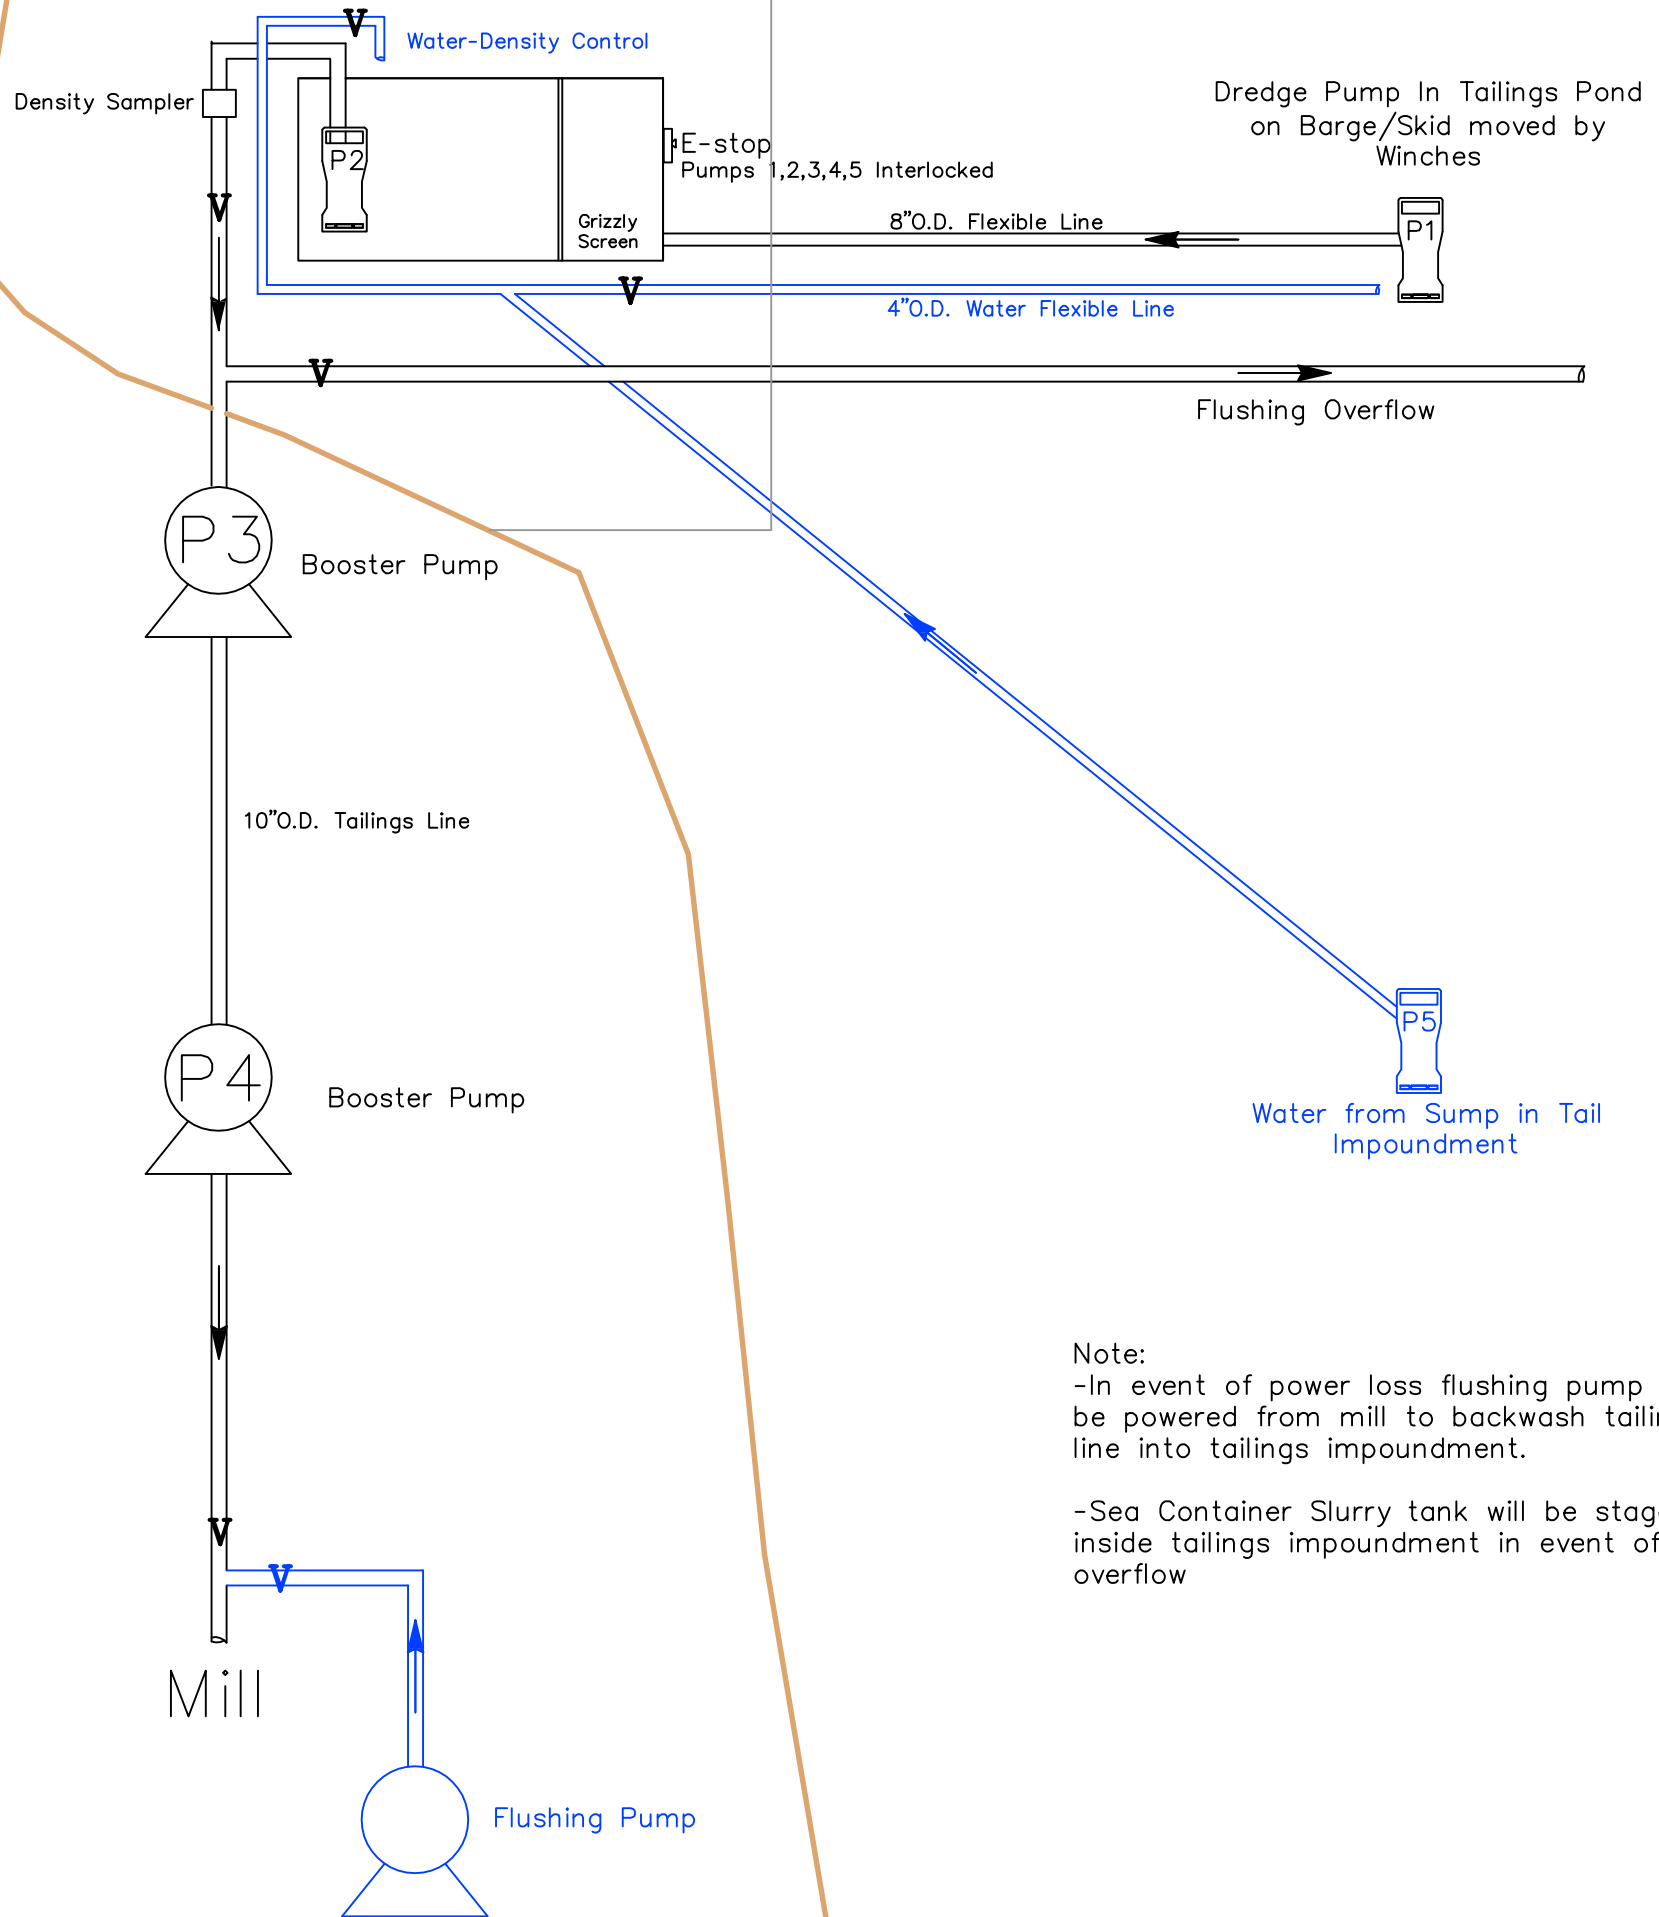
Water-Density Control

Density Sampler

P2

Grizzly Screen

E-stop
Pumps 1,2,3,4,5 Interlocked

Dredge Pump In Tailings Pond on Barge/Skid moved by Winches

8"O.D. Flexible Line

P1

4"O.D. Water Flexible Line

Flushing Overflow

P3

Booster Pump

10"O.D. Tailings Line

P4

Booster Pump

P5

Water from Sump in Tail Impoundment

Note:
-In event of power loss flushing pump be powered from mill to backwash taili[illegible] line into tailings impoundment.

-Sea Container Slurry tank will be stag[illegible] inside tailings impoundment in event of overflow

Mill

Flushing Pump